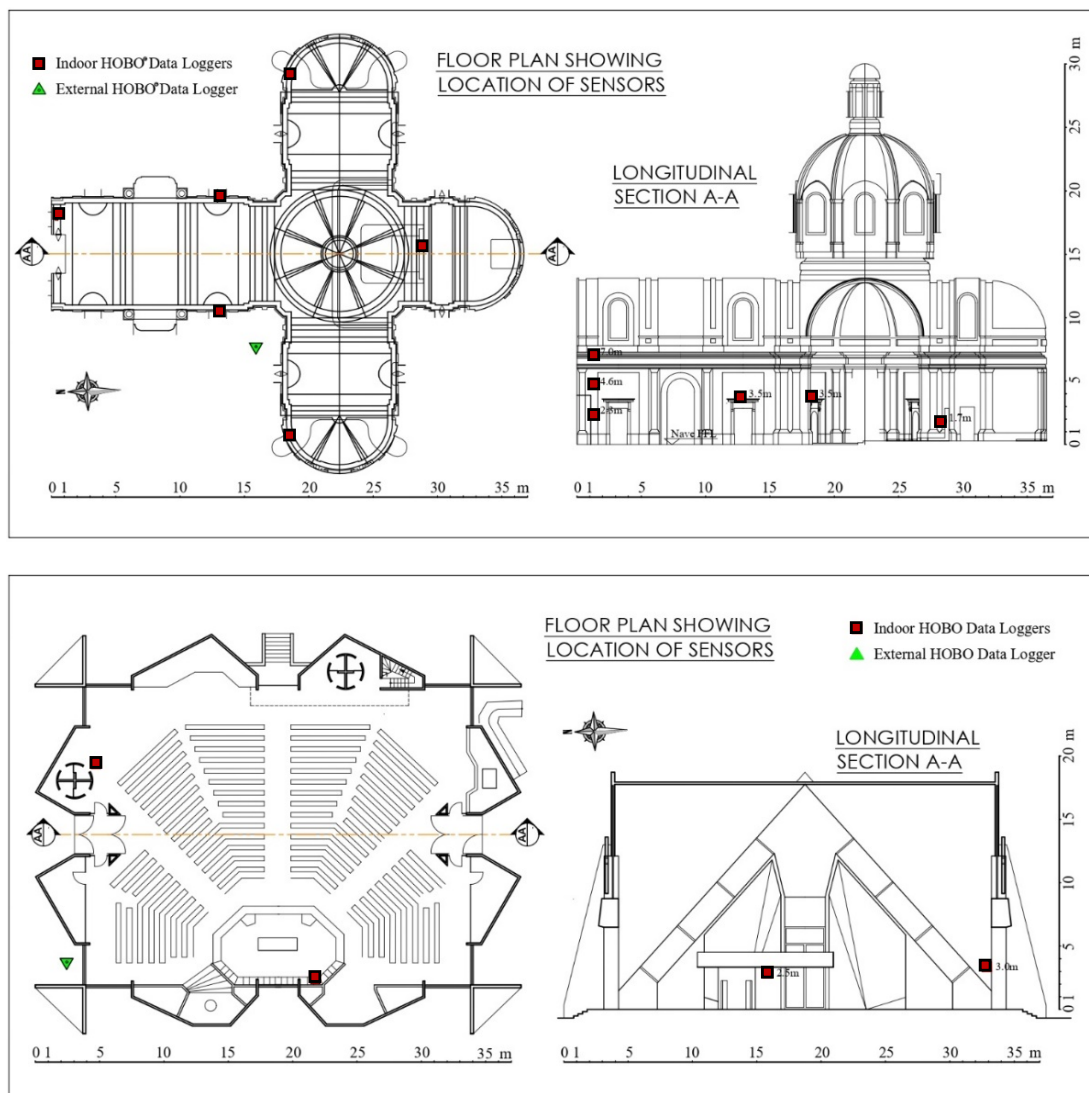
Indoor HOBO® Data Loggers
External HOBO® Data Logger

FLOOR PLAN SHOWING LOCATION OF SENSORS

AA

AA

0 1 5 10 15 20 25 30 35 m

LONGITUDINAL SECTION A-A

7.0m
4.6m
2.5m
3.5m
3.5m
1.7m
Nave FFL

0 1 5 10 15 20 25 30 35 m

0 1 5 10 15 20 25 30 m

FLOOR PLAN SHOWING LOCATION OF SENSORS

Indoor HOBO Data Loggers
External HOBO Data Logger

AA

AA

0 1 5 10 15 20 25 30 35 m

LONGITUDINAL SECTION A-A

2.5m
3.0m

0 1 5 10 15 20 25 30 35 m

0 1 5 10 15 20 m